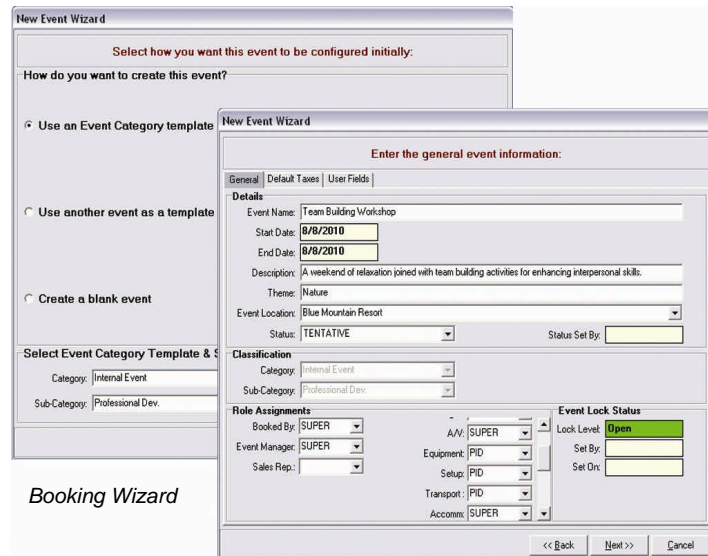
New Event Wizard

Select how you want this event to be configured initially:

How do you want to create this event?

Use an Event Category template

Use another event as a template

Create a blank event

Select Event Category Template & S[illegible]

Category: Internal Event

Sub-Category: Professional Dev.

Booking Wizard

New Event Wizard

Enter the general event information:

General | Default Taxes | User Fields

Details

Event Name: Team Building Workshop

Start Date: 8/8/2010

End Date: 8/8/2010

Description: A weekend of relaxation joined with team building activities for enhancing interpersonal skills.

Theme: Nature

Event Location: Blue Mountain Resort

Status: TENTATIVE

Status Set By:

Classification

Category: Internal Event

Sub-Category: Professional Dev.

Role Assignments

Booked By: SUPER

Event Manager: SUPER

Sales Rep.:

A/V: SUPER

Equipment: PID

Setup: PID

Transport: PID

Accomm: SUPER

Event Lock Status

Lock Level: Open

Set By:

Set On:

<< Back

Next >>

Cancel